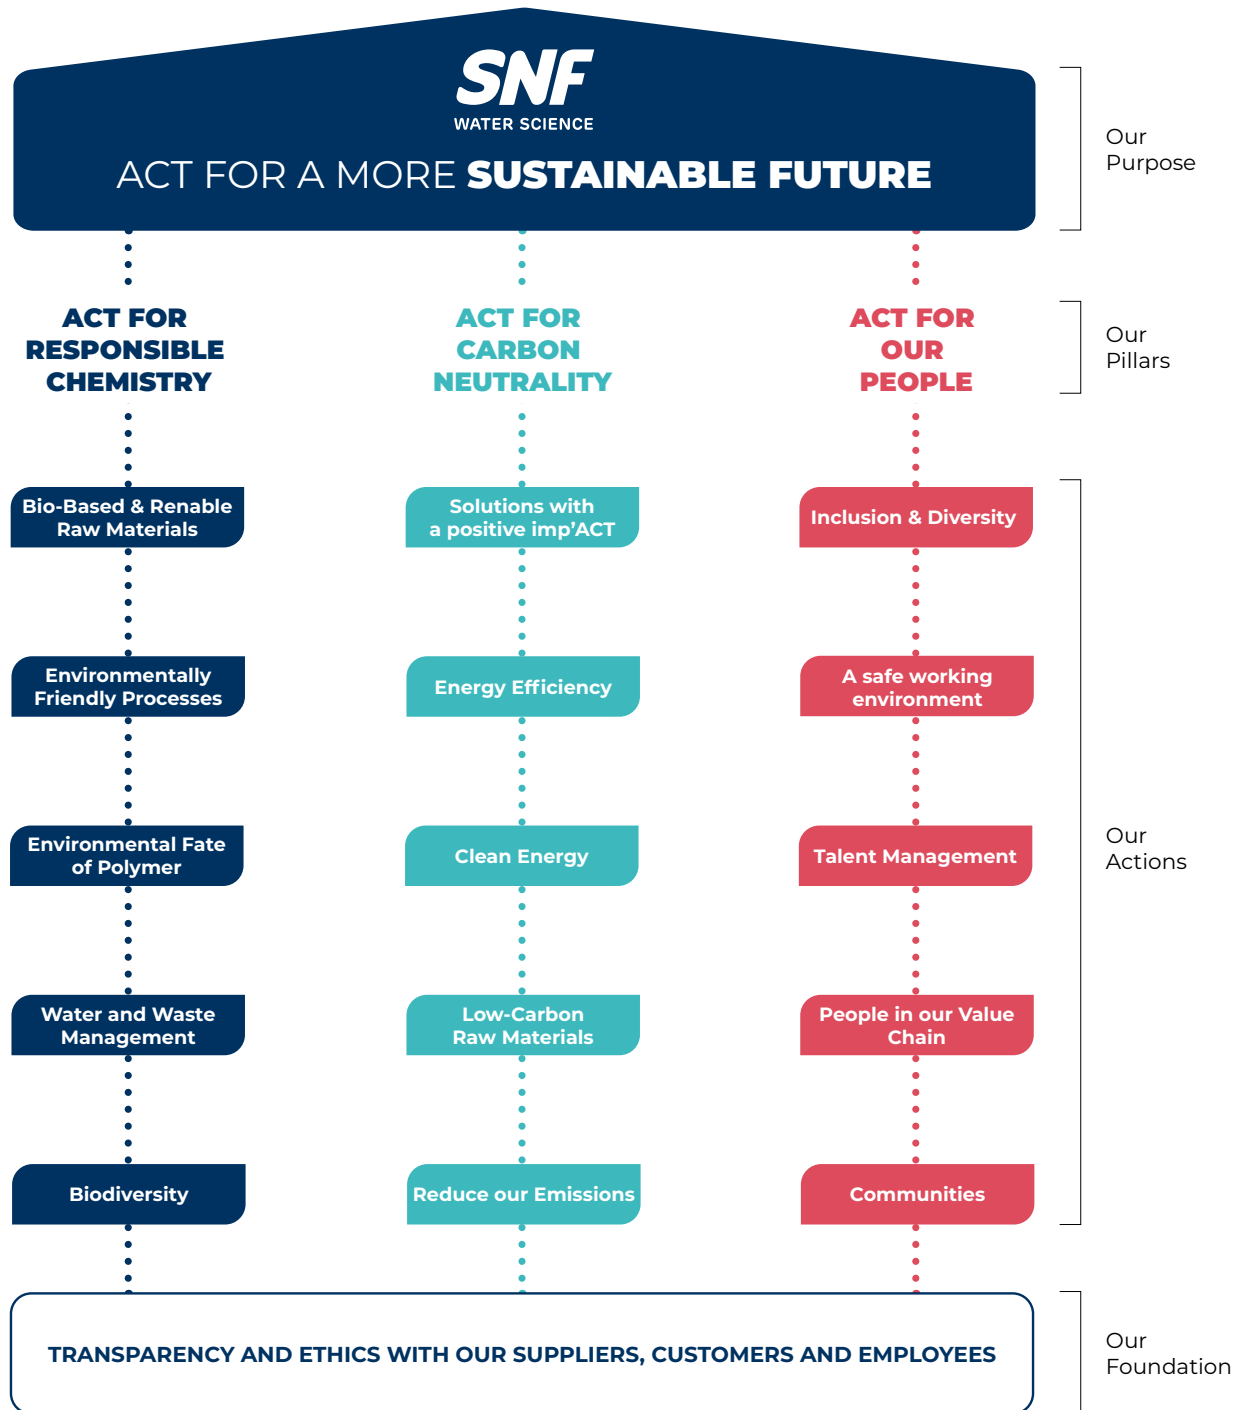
SNF
WATER SCIENCE

ACT FOR A MORE SUSTAINABLE FUTURE

Our Purpose

ACT FOR RESPONSIBLE CHEMISTRY

ACT FOR CARBON NEUTRALITY

ACT FOR OUR PEOPLE

Our Pillars

Bio-Based & Renable Raw Materials

Environmentally Friendly Processes

Environmental Fate of Polymer

Water and Waste Management

Biodiversity

Solutions with a positive imp'ACT

Energy Efficiency

Clean Energy

Low-Carbon Raw Materials

Reduce our Emissions

Inclusion & Diversity

A safe working environment

Talent Management

People in our Value Chain

Communities

Our Actions

TRANSPARENCY AND ETHICS WITH OUR SUPPLIERS, CUSTOMERS AND EMPLOYEES

Our Foundation